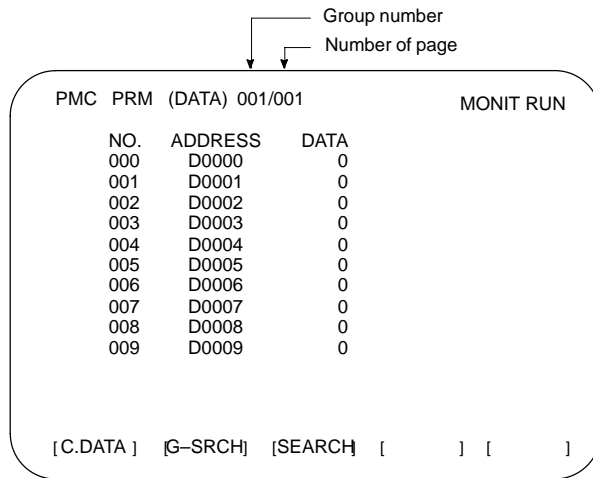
Group number
Number of page

PMC PRM (DATA) 001/001 MONIT RUN

| NO. | ADDRESS | DATA |
|---|---|---|
| 000 | D0000 | 0 |
| 001 | D0001 | 0 |
| 002 | D0002 | 0 |
| 003 | D0003 | 0 |
| 004 | D0004 | 0 |
| 005 | D0005 | 0 |
| 006 | D0006 | 0 |
| 007 | D0007 | 0 |
| 008 | D0008 | 0 |
| 009 | D0009 | 0 |

[ C.DATA ] [G–SRCH] [SEARCH] [ ] [ ]